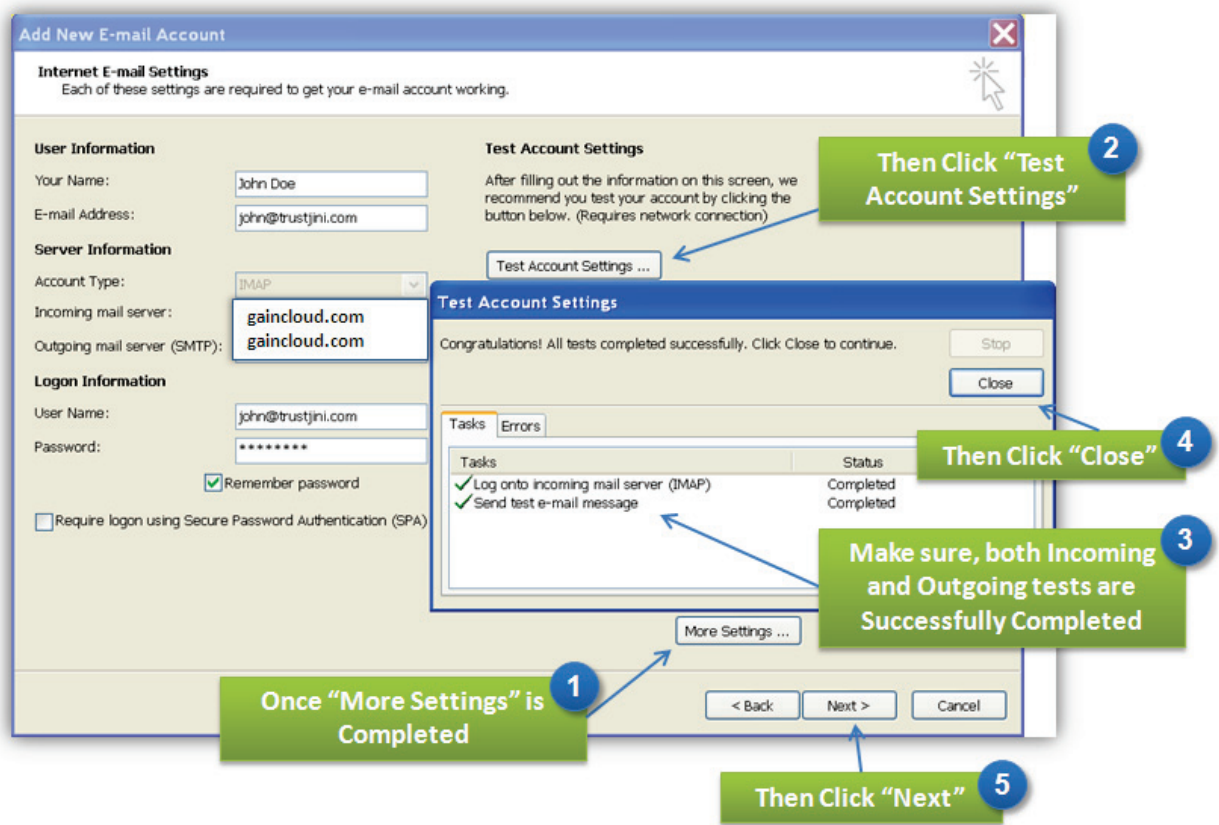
Add New E-mail Account

Internet E-mail Settings
Each of these settings are required to get your e-mail account working.

User Information
Your Name: John Doe
E-mail Address: john@trustjini.com

Server Information
Account Type: IMAP
Incoming mail server: gaincloud.com
Outgoing mail server (SMTP): gaincloud.com

Logon Information
User Name: john@trustjini.com
Password: ********
Remember password
Require logon using Secure Password Authentication (SPA)

Test Account Settings
After filling out the information on this screen, we recommend you test your account by clicking the button below. (Requires network connection)
Test Account Settings ...

2 Then Click "Test Account Settings"

Test Account Settings
Congratulations! All tests completed successfully. Click Close to continue.
Stop
Close

4 Then Click "Close"

Tasks | Errors

| Tasks | Status |
|---|---|
| Log onto incoming mail server (IMAP) | Completed |
| Send test e-mail message | Completed |

3 Make sure, both Incoming and Outgoing tests are Successfully Completed

More Settings ...

1 Once "More Settings" is Completed

< Back | Next > | Cancel

5 Then Click "Next"